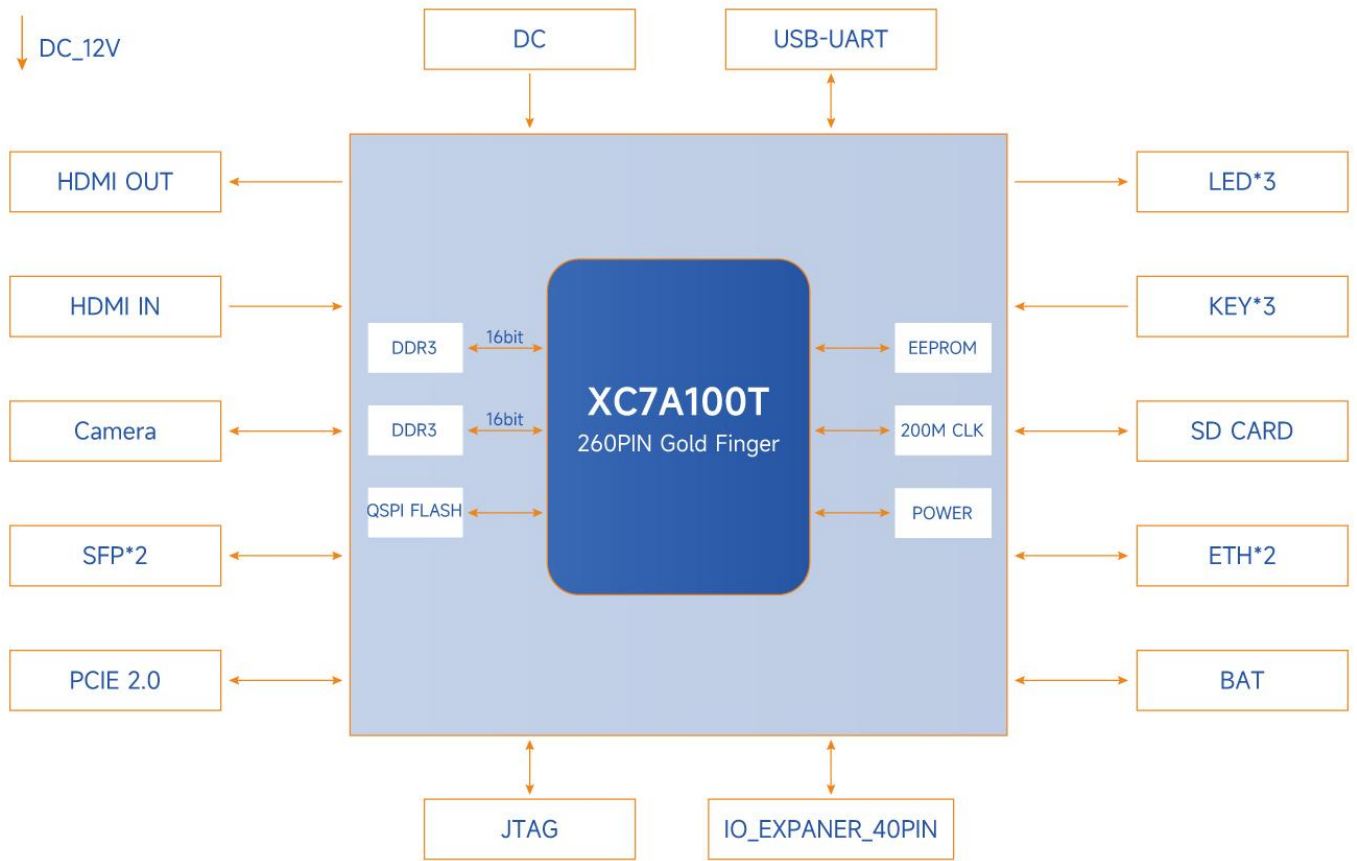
DC_12V

DC

USB-UART

HDMI OUT

LED*3

HDMI IN

KEY*3

DDR3

16bit

EEPROM

XC7A100T

260PIN Gold Finger

Camera

DDR3

16bit

200M CLK

SD CARD

QSPI FLASH

POWER

SFP*2

ETH*2

PCIE 2.0

BAT

JTAG

IO_EXPANER_40PIN